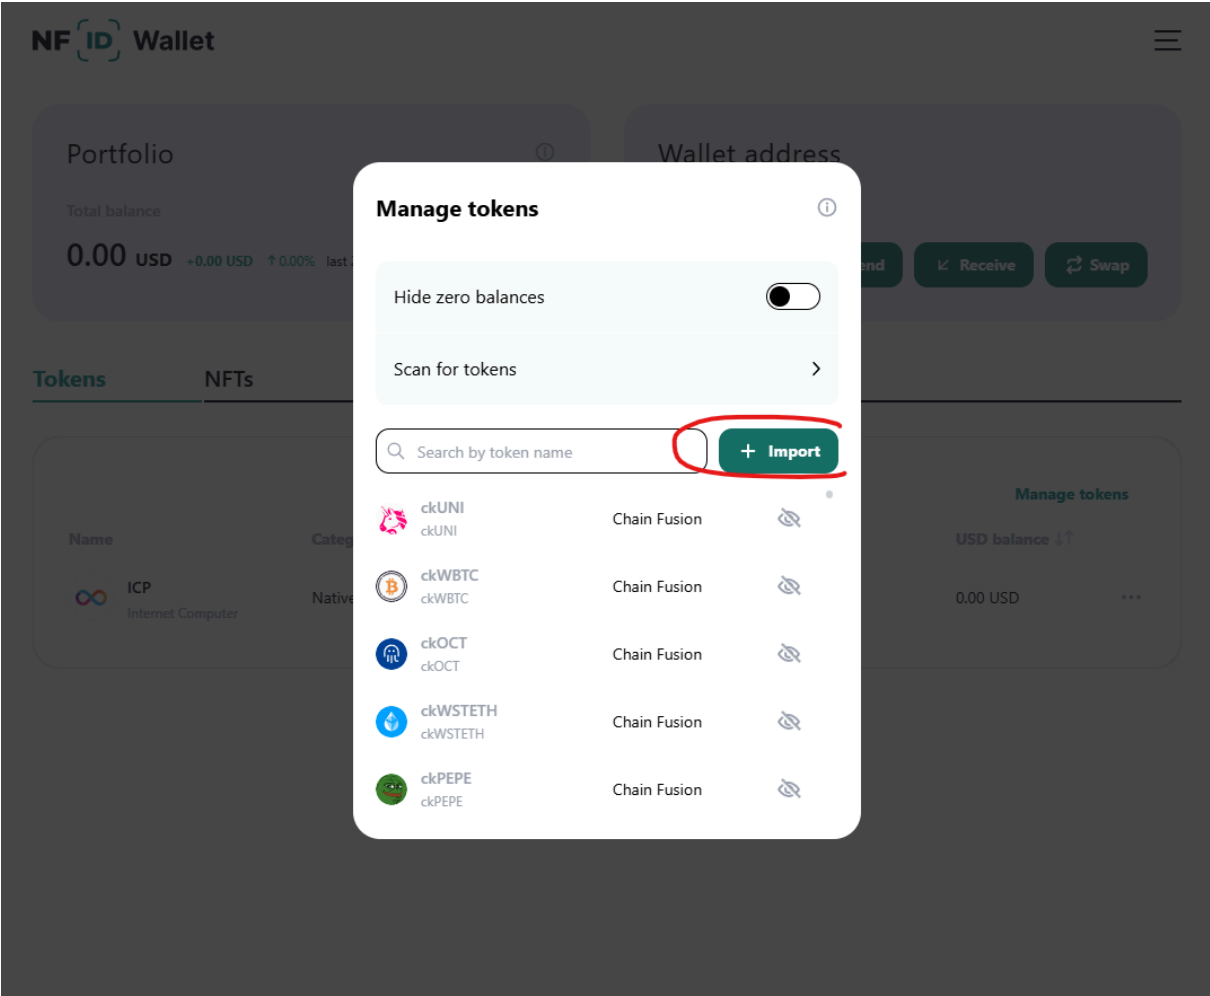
NF ID Wallet

Portfolio

Total balance

0.00 USD +0.00 USD ↑0.00% last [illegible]

Wallet address

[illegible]nd ↙ Receive ⇄ Swap

Tokens NFTs

Manage tokens

Name Categ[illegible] USD balance

ICP
Internet Computer
Native 0.00 USD ···

Manage tokens

Hide zero balances

Scan for tokens

Search by token name

+ Import

ckUNI
ckUNI
Chain Fusion

ckWBTC
ckWBTC
Chain Fusion

ckOCT
ckOCT
Chain Fusion

ckWSTETH
ckWSTETH
Chain Fusion

ckPEPE
ckPEPE
Chain Fusion